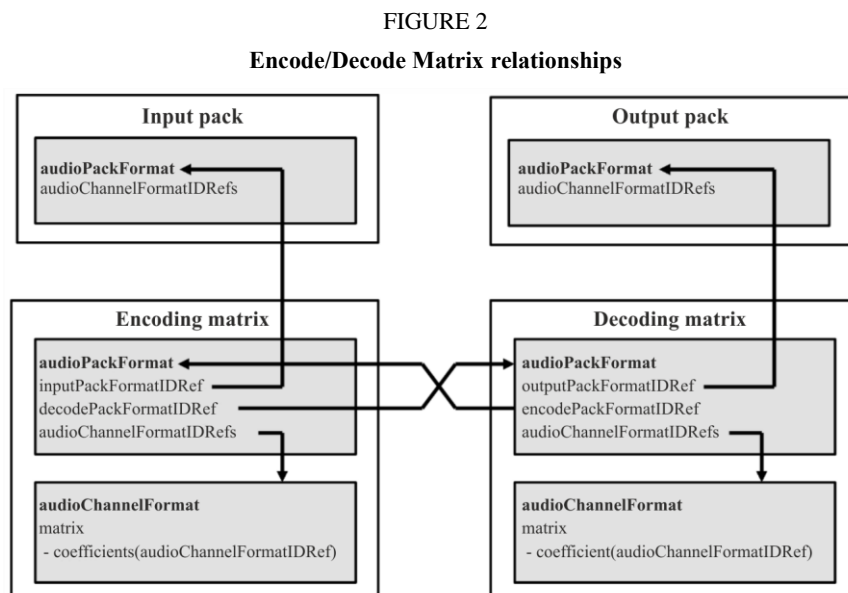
FIGURE 2

**Encode/Decode Matrix relationships**

Input pack

**audioPackFormat**
audioChannelFormatIDRefs

Output pack

**audioPackFormat**
audioChannelFormatIDRefs

Encoding matrix

**audioPackFormat**
inputPackFormatIDRef
decodePackFormatIDRef
audioChannelFormatIDRefs

**audioChannelFormat**
matrix
- coefficients(audioChannelFormatIDRef)

Decoding matrix

**audioPackFormat**
outputPackFormatIDRef
encodePackFormatIDRef
audioChannelFormatIDRefs

**audioChannelFormat**
matrix
- coefficient(audioChannelFormatIDRef)